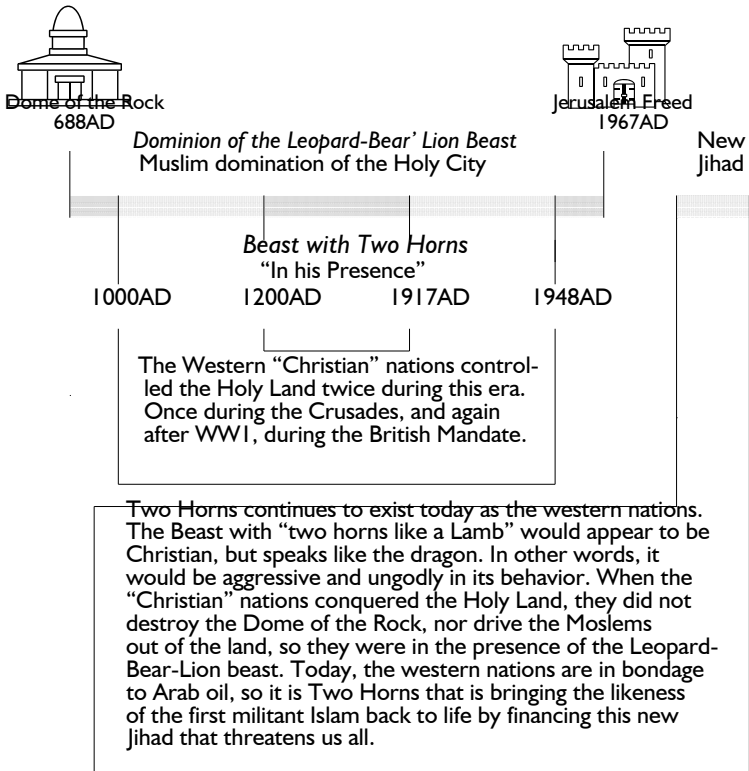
Dome of the Rock
688AD

Jerusalem Freed
1967AD

Dominion of the Leopard-Bear' Lion Beast
Muslim domination of the Holy City

New
Jihad

Beast with Two Horns
"In his Presence"

1000AD 1200AD 1917AD 1948AD

The Western "Christian" nations controled the Holy Land twice during this era. Once during the Crusades, and again after WW1, during the British Mandate.

Two Horns continues to exist today as the western nations. The Beast with "two horns like a Lamb" would appear to be Christian, but speaks like the dragon. In other words, it would be aggressive and ungodly in its behavior. When the "Christian" nations conquered the Holy Land, they did not destroy the Dome of the Rock, nor drive the Moslems out of the land, so they were in the presence of the Leopard-Bear-Lion beast. Today, the western nations are in bondage to Arab oil, so it is Two Horns that is bringing the likeness of the first militant Islam back to life by financing this new Jihad that threatens us all.